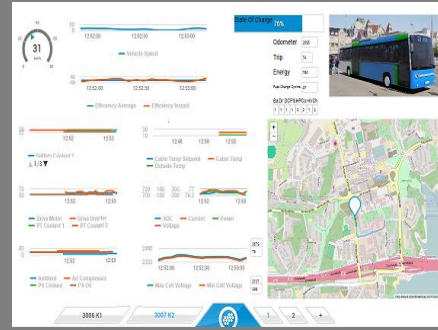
31
km/h

12:52:00 12:52:30 12:53:00
Vehicle Speed

Efficiency Average Efficiency Instant

12:52 12:53
Battery Coolant 1
1/3

12:48 12:50 12:52
Cabin Temp Setpoint Cabin Temp
Outside Temp

12:52 12:53
Drive Motor Drive Inverter
PE Coolant 1 PE Coolant 2

12:52 12:53
SOC Current Power
Voltage

12:52 12:53
Ambient Air Compressor
PS Coolant PS Oil

2400
2200
12:52:00 12:52:30 12:53:00
Max Cell Voltage Min Cell Voltage

State Of Charge
75%

Odometer
Trip
Energy

3006 K1 3007 K2 1 2 +